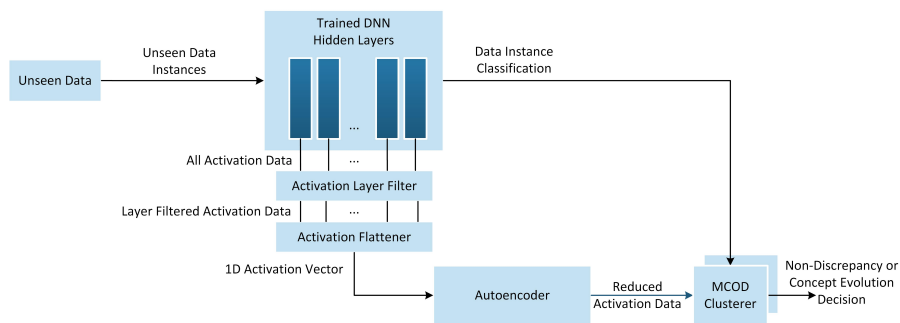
Trained DNN Hidden Layers

Unseen Data

Unseen Data Instances

...

Data Instance Classification

All Activation Data

...

Activation Layer Filter

Layer Filtered Activation Data

...

Activation Flattener

1D Activation Vector

Autoencoder

Reduced Activation Data

MCOD Clusterer

Non-Discrepancy or Concept Evolution Decision